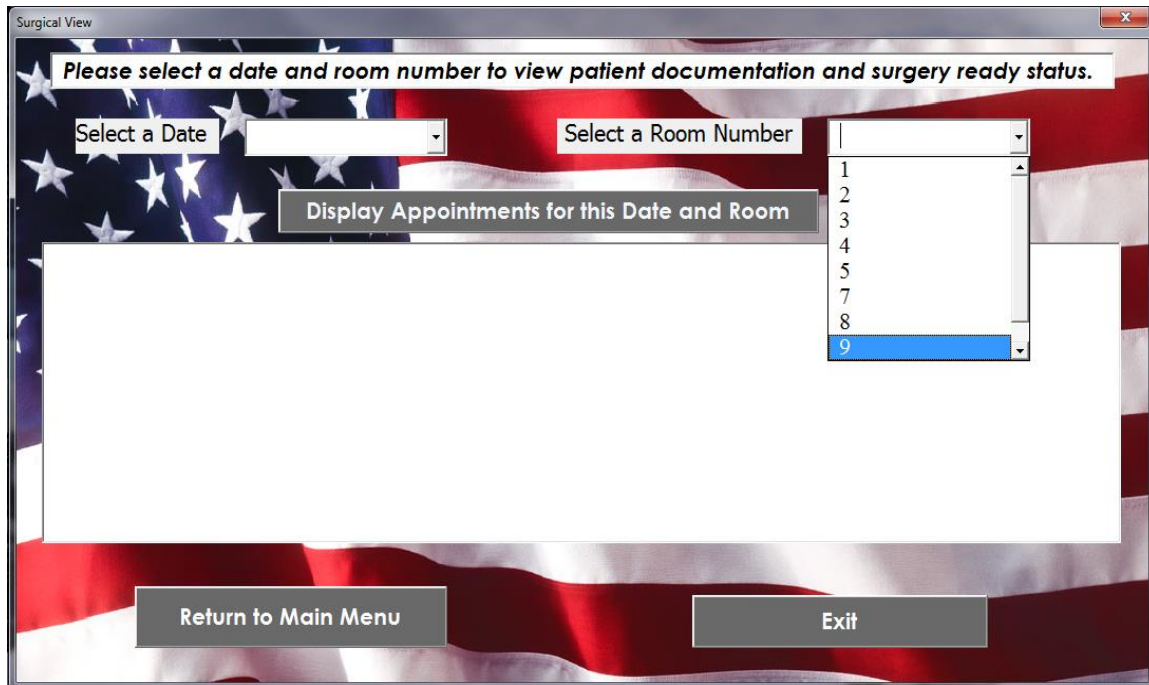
Surgical View

Please select a date and room number to view patient documentation and surgery ready status.

Select a Date

Select a Room Number

1
2
3
4
5
7
8
9

Display Appointments for this Date and Room

Return to Main Menu

Exit